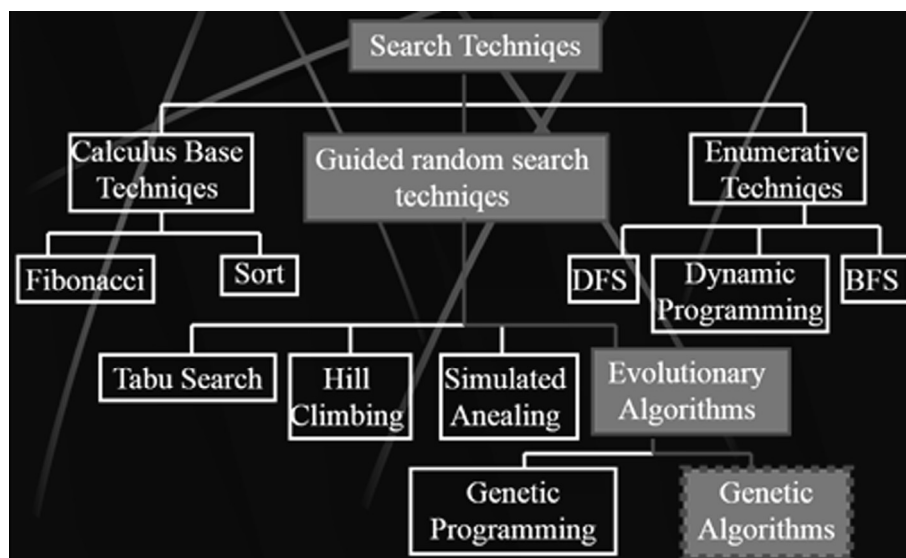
Search Techniqes

Calculus Base Techniqes

Guided random search techniqes

Enumerative Techniqes

Fibonacci

Sort

DFS

Dynamic Programming

BFS

Tabu Search

Hill Climbing

Simulated Anealing

Evolutionary Algorithms

Genetic Programming

Genetic Algorithms